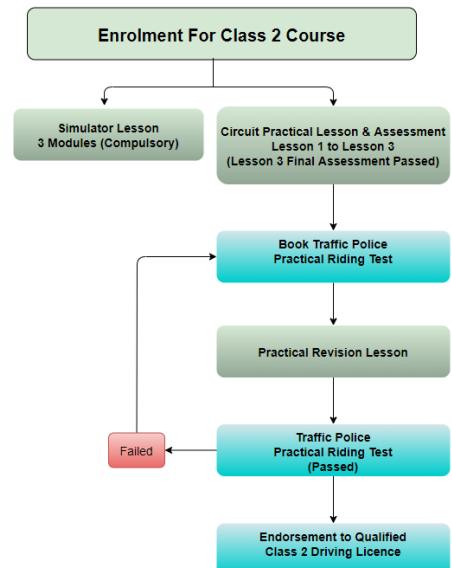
Enrolment For Class 2 Course

Simulator Lesson
3 Modules (Compulsory)

Circuit Practical Lesson & Assessment
Lesson 1 to Lesson 3
(Lesson 3 Final Assessment Passed)

Book Traffic Police
Practical Riding Test

Practical Revision Lesson

Failed

Traffic Police
Practical Riding Test
(Passed)

Endorsement to Qualified
Class 2 Driving Licence